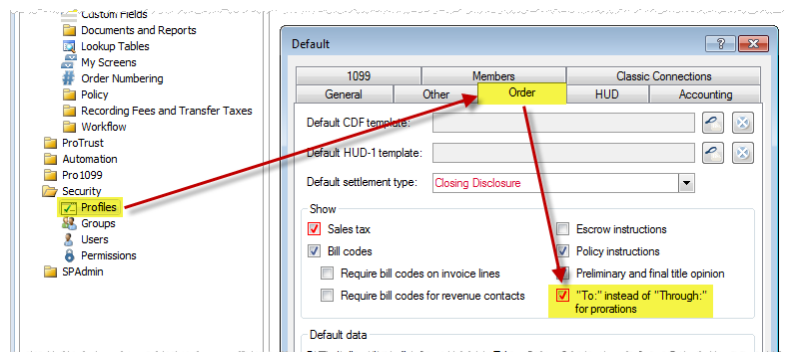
Custom Fields
Documents and Reports
Lookup Tables
My Screens
Order Numbering
Policy
Recording Fees and Transfer Taxes
Workflow
ProTrust
Automation
Pro1099
Security
Profiles
Groups
Users
Permissions
SPAdmin

Default
?
X
1099
Members
Classic Connections
General
Other
Order
HUD
Accounting
Default CDF template:
Default HUD-1 template:
Default settlement type:
Closing Disclosure
Show
Sales tax
Bill codes
Require bill codes on invoice lines
Require bill codes for revenue contacts
Escrow instructions
Policy instructions
Preliminary and final title opinion
"To:" instead of "Through:" for prorations
Default data